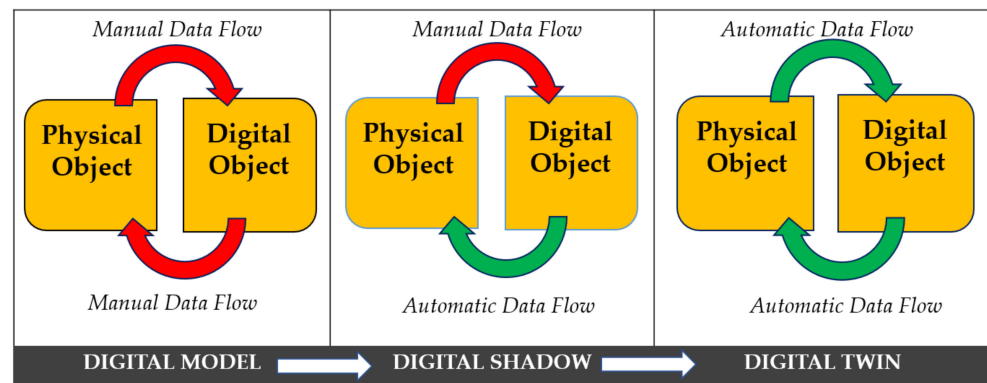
Manual Data Flow

Physical Object

Digital Object

Manual Data Flow

Manual Data Flow

Physical Object

Digital Object

Automatic Data Flow

Automatic Data Flow

Physical Object

Digital Object

Automatic Data Flow

DIGITAL MODEL

DIGITAL SHADOW

DIGITAL TWIN